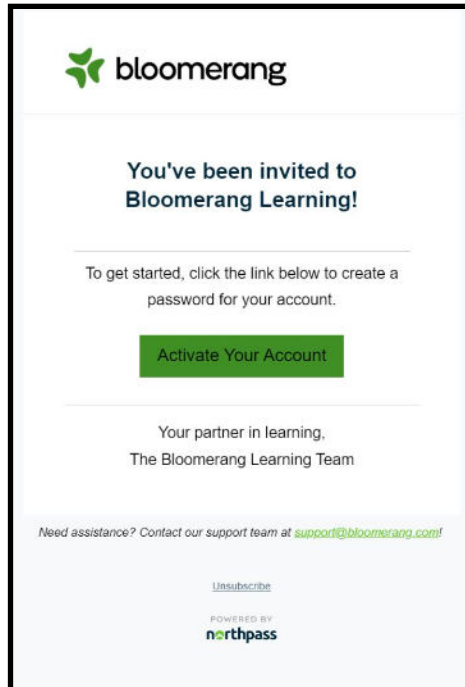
bloomerang

You've been invited to Bloomerang Learning!

To get started, click the link below to create a password for your account.

Activate Your Account

Your partner in learning,
The Bloomerang Learning Team

Need assistance? Contact our support team at support@bloomerang.com!

Unsubscribe

POWERED BY
northpass